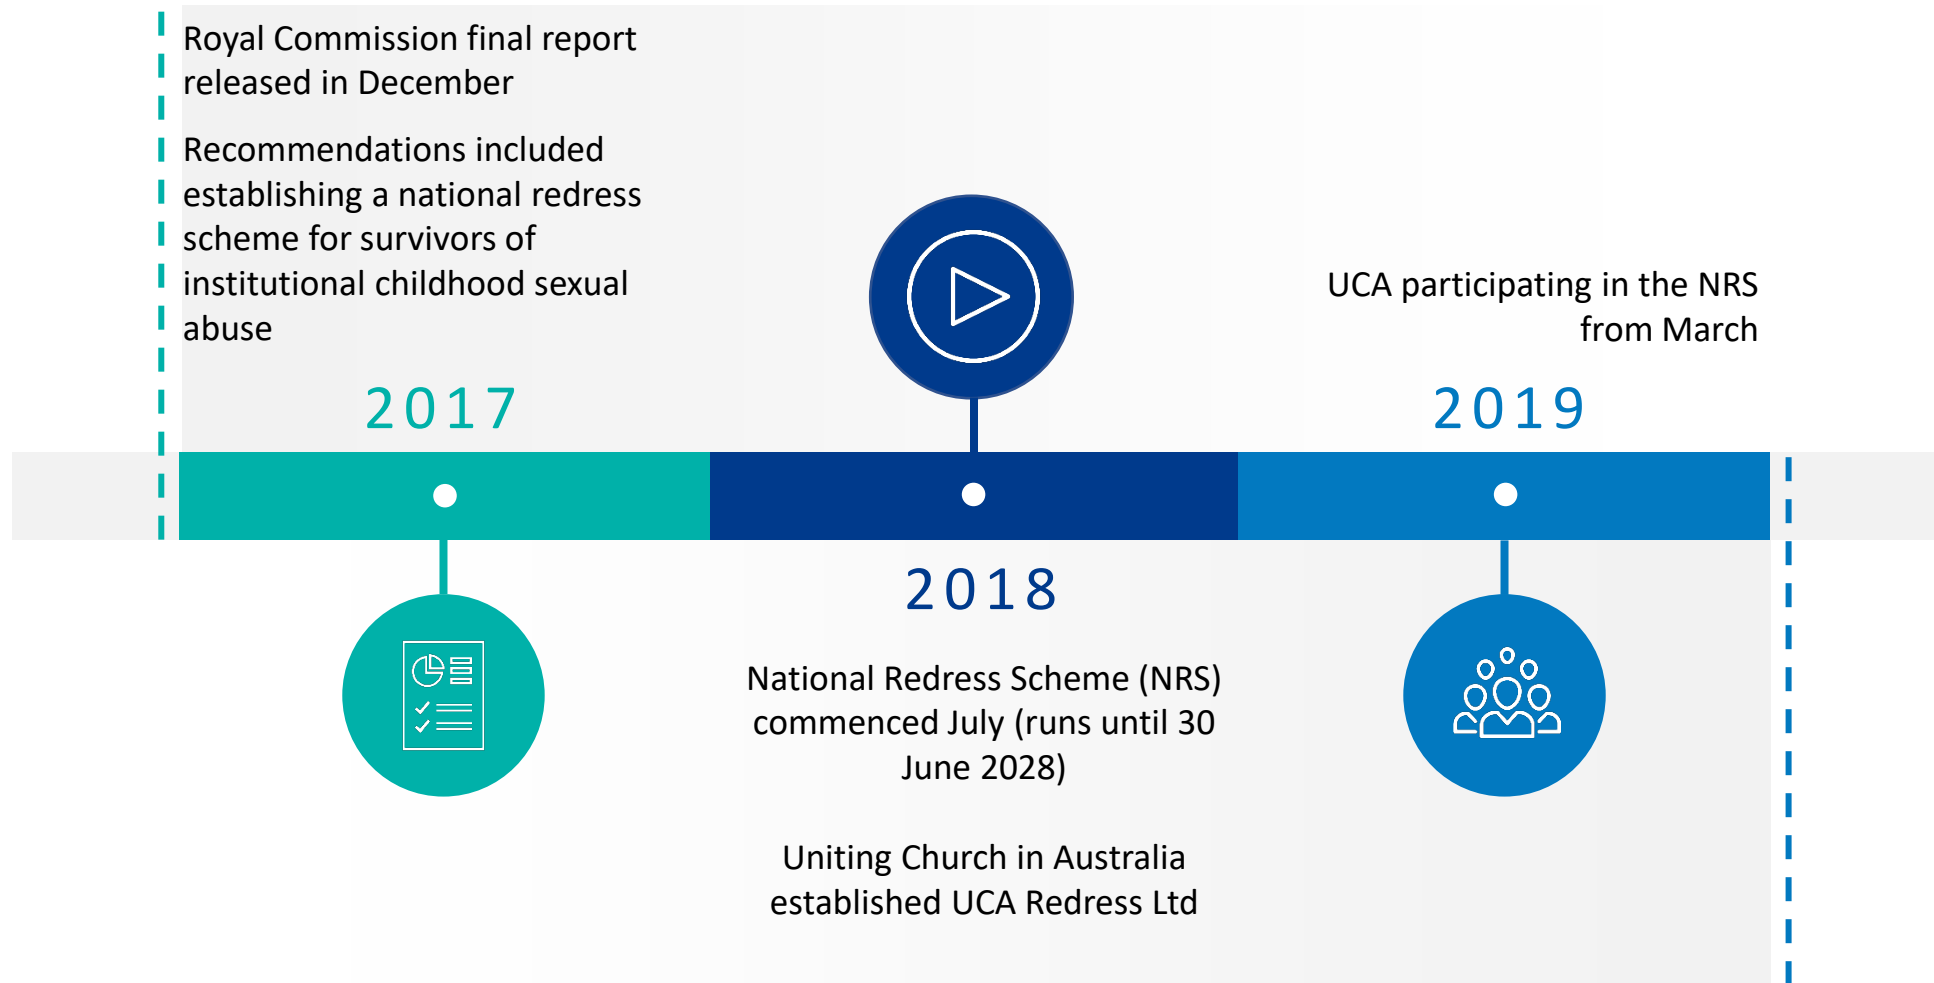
Royal Commission final report released in December

Recommendations included establishing a national redress scheme for survivors of institutional childhood sexual abuse

2017

UCA participating in the NRS from March

2019

2018

National Redress Scheme (NRS) commenced July (runs until 30 June 2028)

Uniting Church in Australia established UCA Redress Ltd